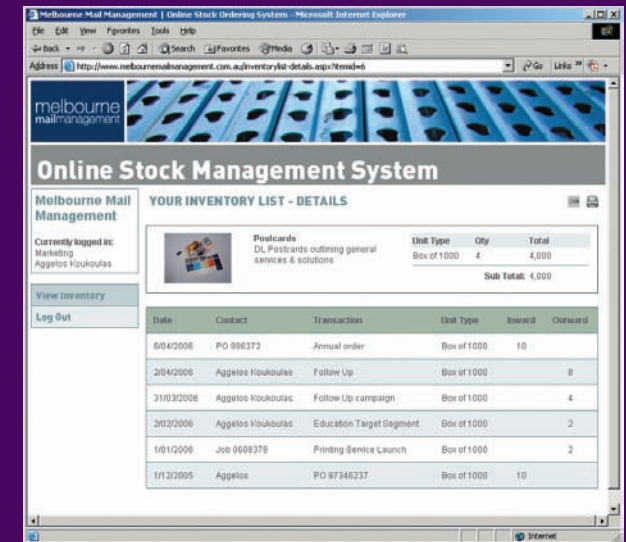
Melbourne Mail Management | Online Stock Ordering System - Microsoft Internet Explorer

File Edit View Favorites Tools Help

Back Search Favorites Media

Address http://www.melbournemailmanagement.com.au/inventorylist-details.aspx?itemid=6

Go Links

melbourne mailmanagement

Online Stock Management System

Melbourne Mail Management

Currently logged in:
Marketing
Aggelos Koukoulas

View Inventory

Log Out

YOUR INVENTORY LIST - DETAILS

Postcards
DL Postcards outlining general services & solutions

| Unit Type | Qty | Total |
|---|---|---|
| Box of 1000 | 4 | 4,000 |

Sub Total: 4,000

| Date | Contact | Transaction | Unit Type | Inward | Outward |
|---|---|---|---|---|---|
| 6/04/2006 | PO 886372 | Annual order | Box of 1000 | 10 | |
| 2/04/2006 | Aggelos Koukoulas | Follow Up | Box of 1000 | | 8 |
| 31/03/2006 | Aggelos Koukoulas | Follow Up campaign | Box of 1000 | | 4 |
| 2/02/2006 | Aggelos Koukoulas | Education Target Segment | Box of 1000 | | 2 |
| 1/01/2006 | Job 0608378 | Printing Service Launch | Box of 1000 | | 2 |
| 1/12/2005 | Aggelos | PO 97346237 | Box of 1000 | 10 | |

Internet